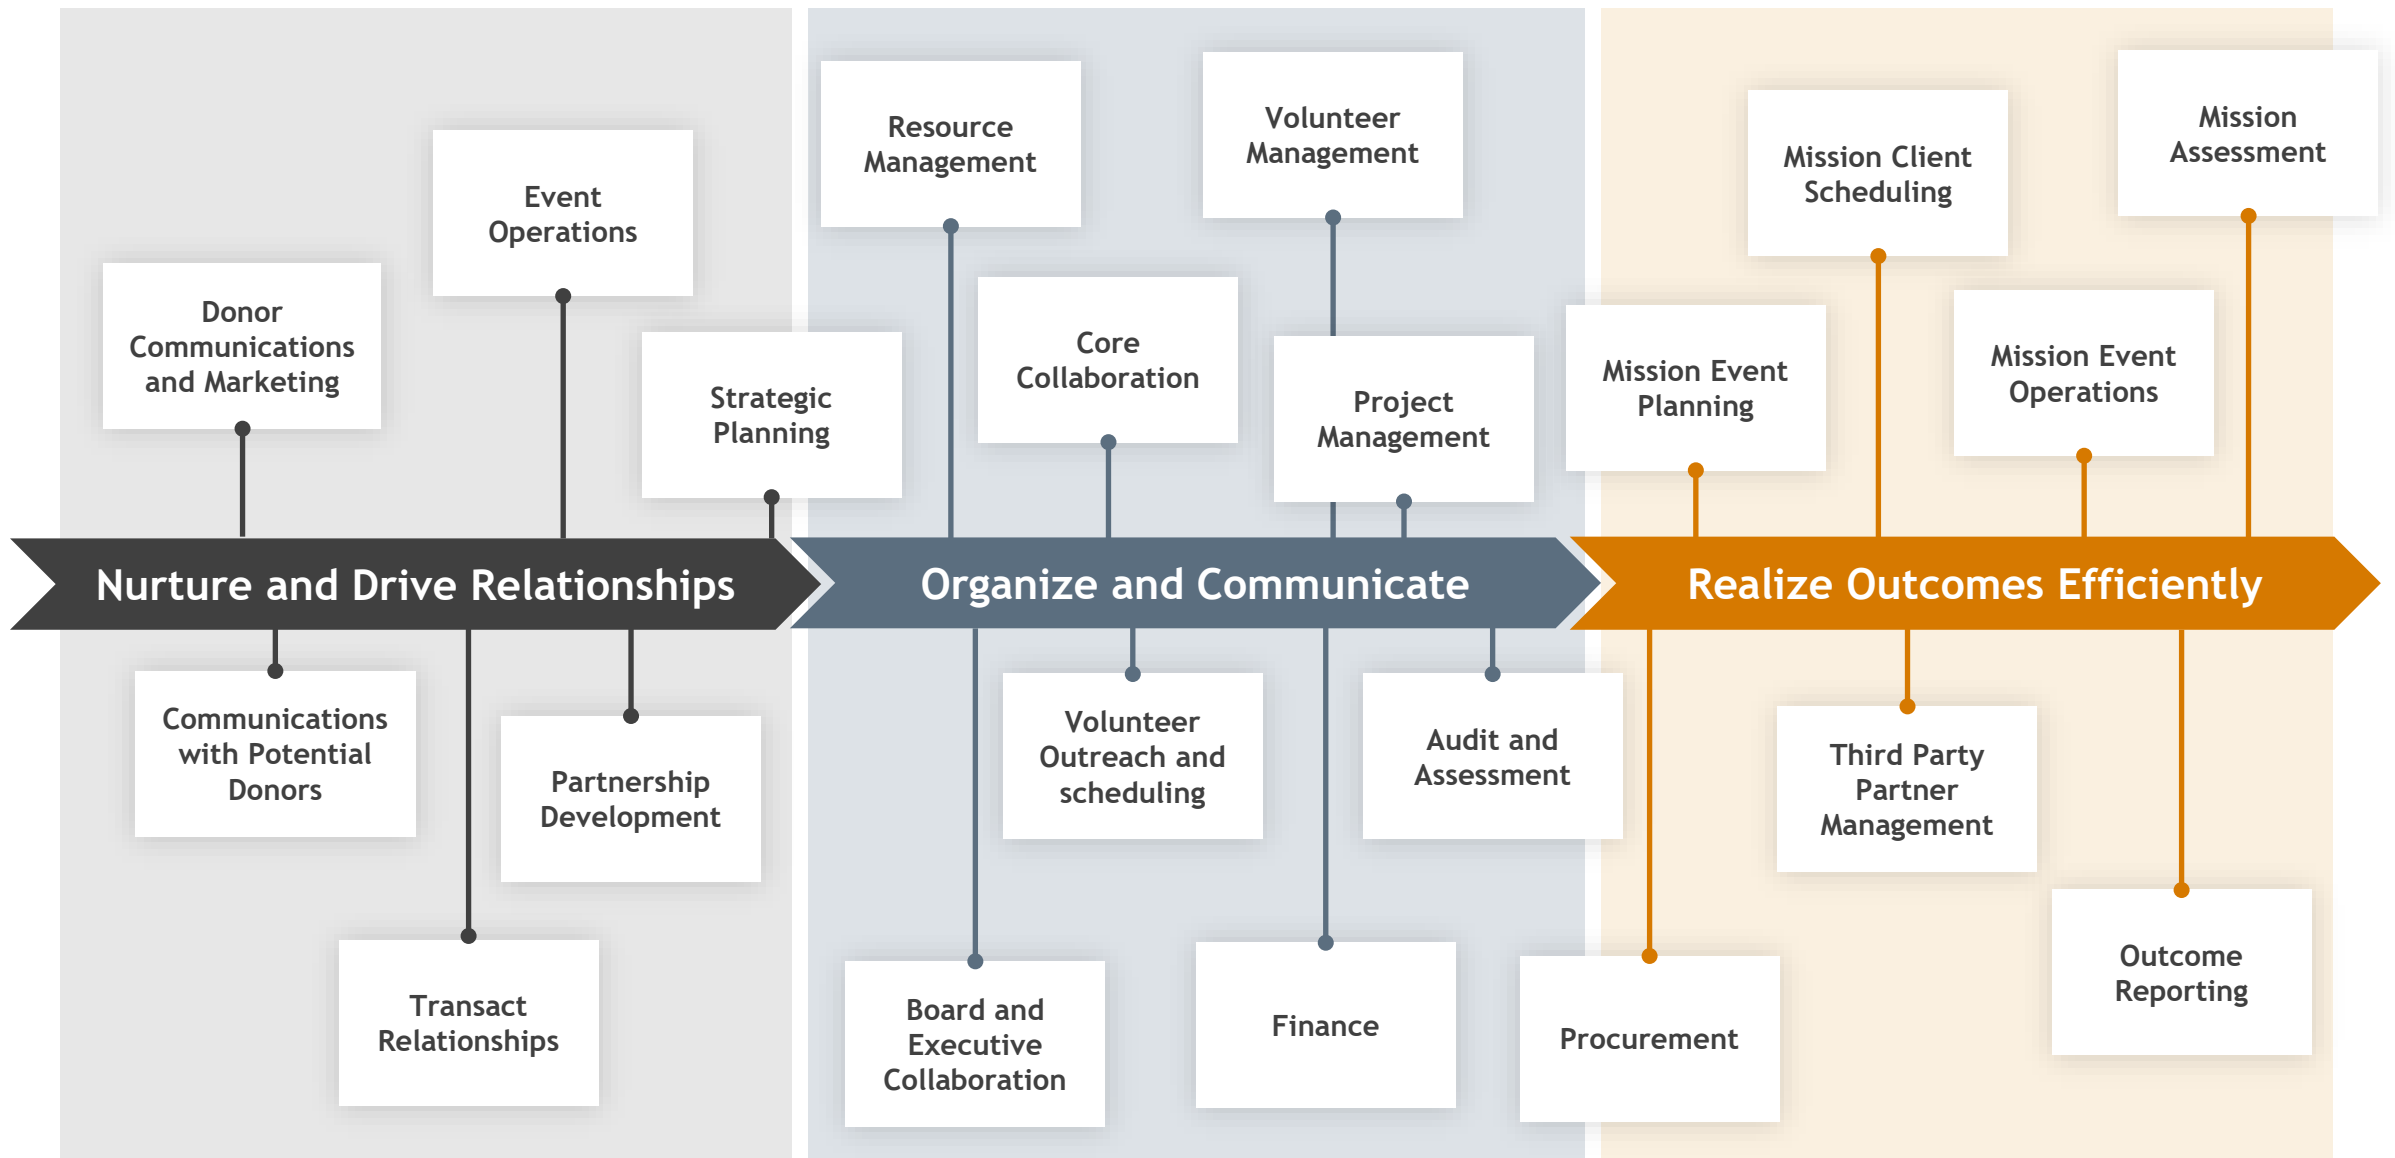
Event Operations

Donor Communications and Marketing

Strategic Planning

Resource Management

Volunteer Management

Core Collaboration

Project Management

Mission Client Scheduling

Mission Assessment

Mission Event Planning

Mission Event Operations

Nurture and Drive Relationships

Organize and Communicate

Realize Outcomes Efficiently

Communications with Potential Donors

Partnership Development

Transact Relationships

Volunteer Outreach and scheduling

Audit and Assessment

Board and Executive Collaboration

Finance

Procurement

Third Party Partner Management

Outcome Reporting